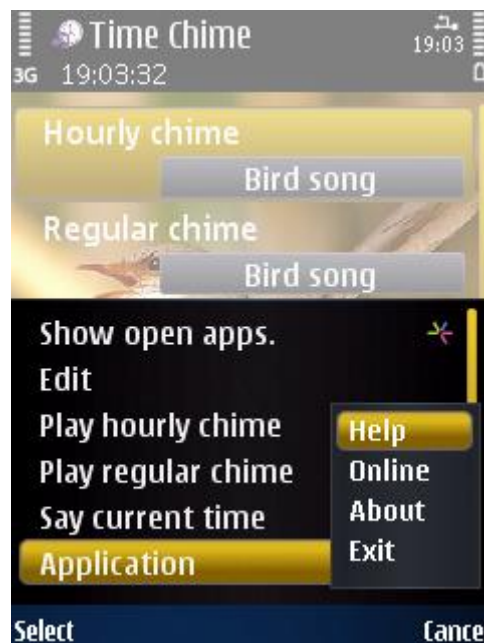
3G Time Chime 19:03
19:03:32

Hourly chime
Bird song
Regular chime
Bird song

Show open apps.
Edit
Play hourly chime
Play regular chime
Say current time
Application

Help
Online
About
Exit

Select
Cance